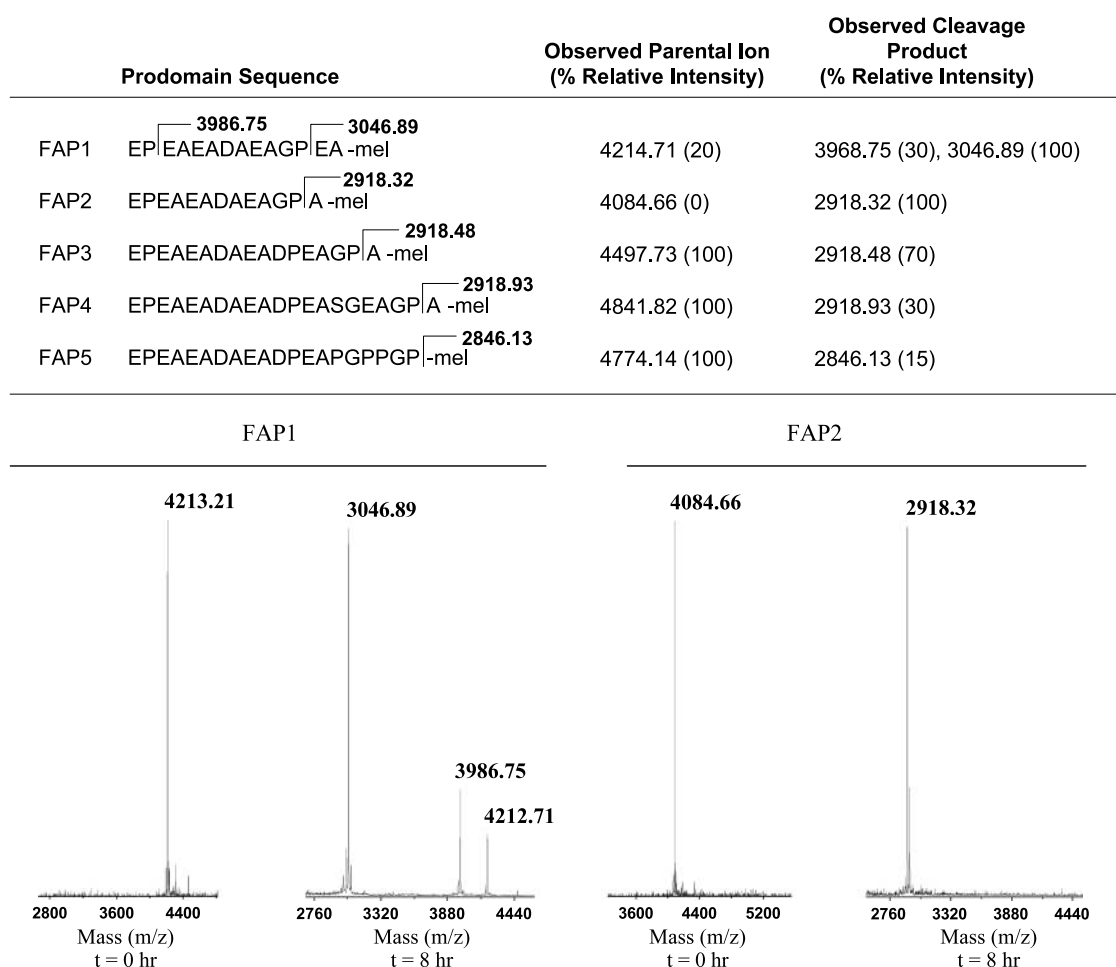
| | Prodomain Sequence | Observed Parental Ion (% Relative Intensity) | Observed Cleavage Product (% Relative Intensity) |
|---|---|---|---|
| FAP1 | EP 3986.75 EAEADAEAGP 3046.89 EA -mel | 4214.71 (20) | 3968.75 (30), 3046.89 (100) |
| FAP2 | EPEAEADAEAGP 2918.32 A -mel | 4084.66 (0) | 2918.32 (100) |
| FAP3 | EPEAEADAEADPEAGP 2918.48 A -mel | 4497.73 (100) | 2918.48 (70) |
| FAP4 | EPEAEADAEADPEASGEAGP 2918.93 A -mel | 4841.82 (100) | 2918.93 (30) |
| FAP5 | EPEAEADAEADPEAPGPPGP 2846.13 -mel | 4774.14 (100) | 2846.13 (15) |

FAP1

4213.21

2800 3600 4400
Mass (m/z)
t = 0 hr

3046.89

3986.75

4212.71

2760 3320 3880 4440
Mass (m/z)
t = 8 hr

FAP2

4084.66

3600 4400 5200
Mass (m/z)
t = 0 hr

2918.32

2760 3320 3880 4440
Mass (m/z)
t = 8 hr